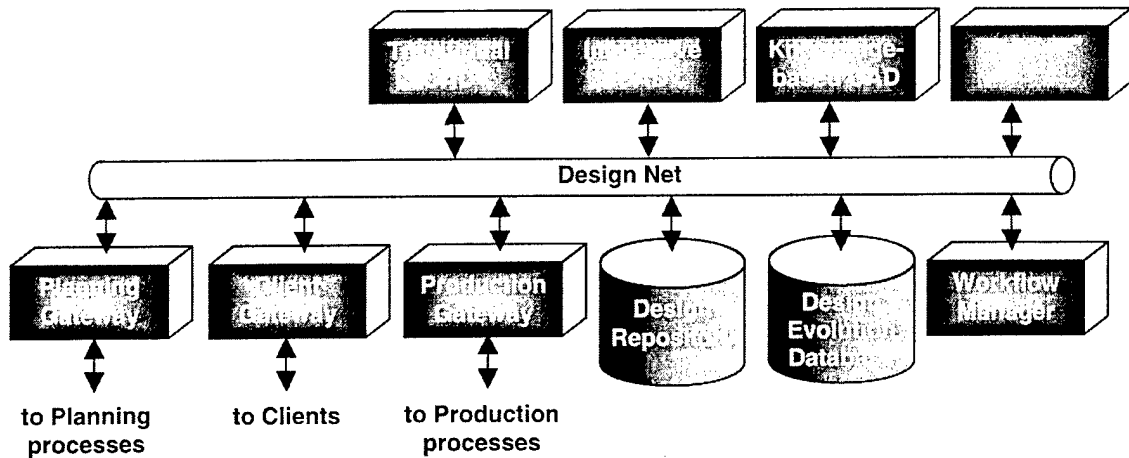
Traditional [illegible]

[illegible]

Knowledge-based CAD

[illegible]

Design Net

Planning Gateway

Clients Gateway

Production Gateway

Design Repository

Design Evolution Database

Workflow Manager

to Planning processes

to Clients

to Production processes